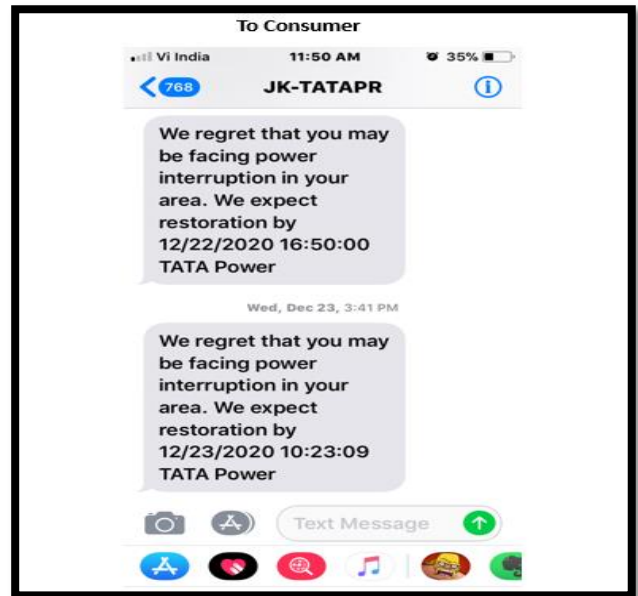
To Consumer

Vi India 11:50 AM 35%

768 JK-TATAPR

We regret that you may be facing power interruption in your area. We expect restoration by 12/22/2020 16:50:00 TATA Power

Wed, Dec 23, 3:41 PM

We regret that you may be facing power interruption in your area. We expect restoration by 12/23/2020 10:23:09 TATA Power

Text Message